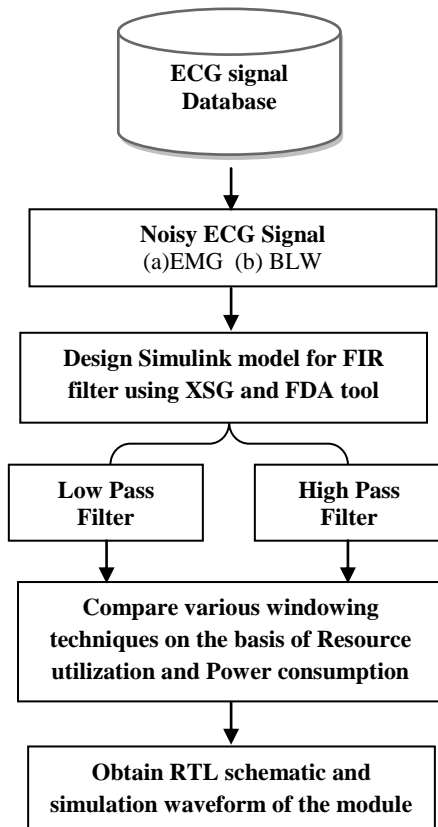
ECG signal Database

Noisy ECG Signal
(a)EMG (b) BLW

Design Simulink model for FIR filter using XSG and FDA tool

Low Pass Filter

High Pass Filter

Compare various windowing techniques on the basis of Resource utilization and Power consumption

Obtain RTL schematic and simulation waveform of the module